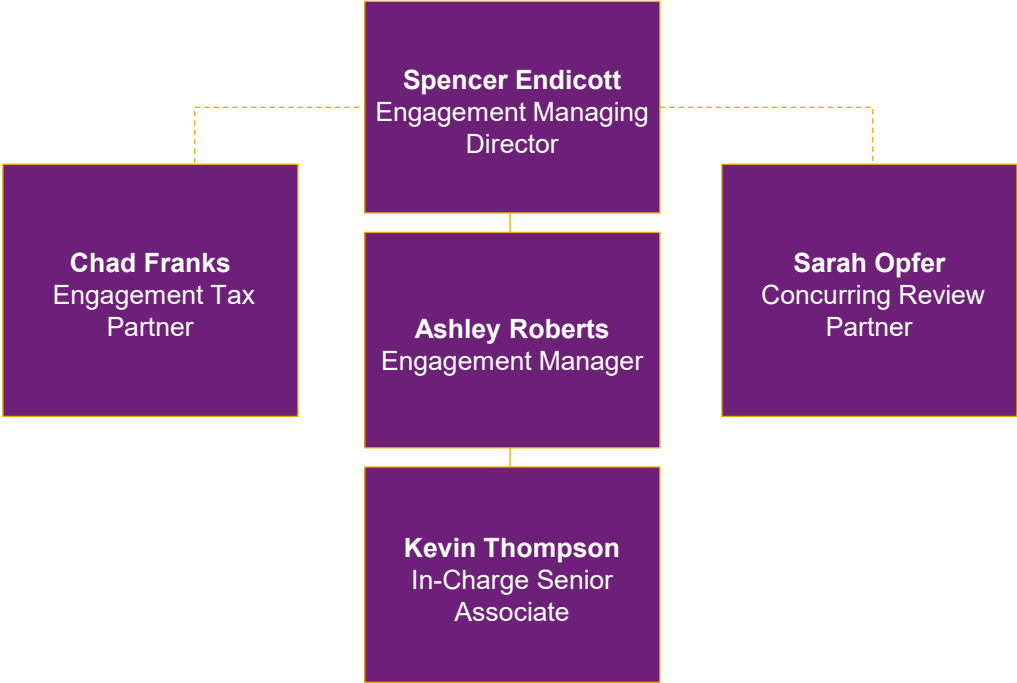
**Spencer Endicott**
Engagement Managing Director

**Chad Franks**
Engagement Tax Partner

**Ashley Roberts**
Engagement Manager

**Sarah Opfer**
Concurring Review Partner

**Kevin Thompson**
In-Charge Senior Associate